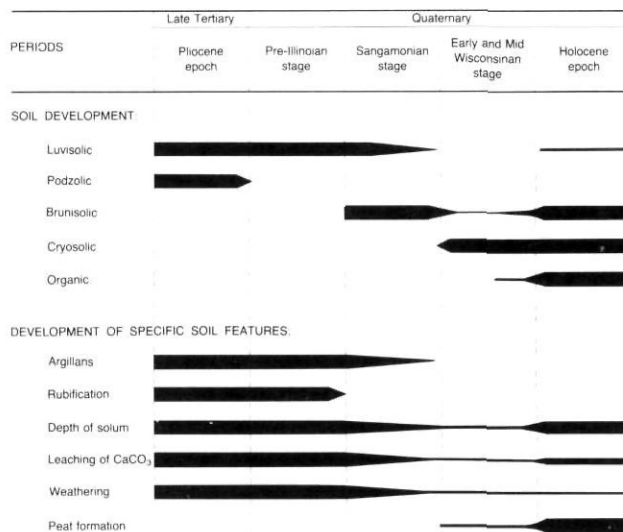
| | Late Tertiary | Quaternary | | | |
|---|---|---|---|---|---|
| PERIODS | Pliocene epoch | Pre-Illinoian stage | Sangamonian stage | Early and Mid Wisconsinan stage | Holocene epoch |

SOIL DEVELOPMENT

Luvisolic

Podzolic

Brunisolic

Cryosolic

Organic

DEVELOPMENT OF SPECIFIC SOIL FEATURES.

Argillans

Rubification

Depth of solum

Leaching of $CaCO_3$

Weathering

Peat formation